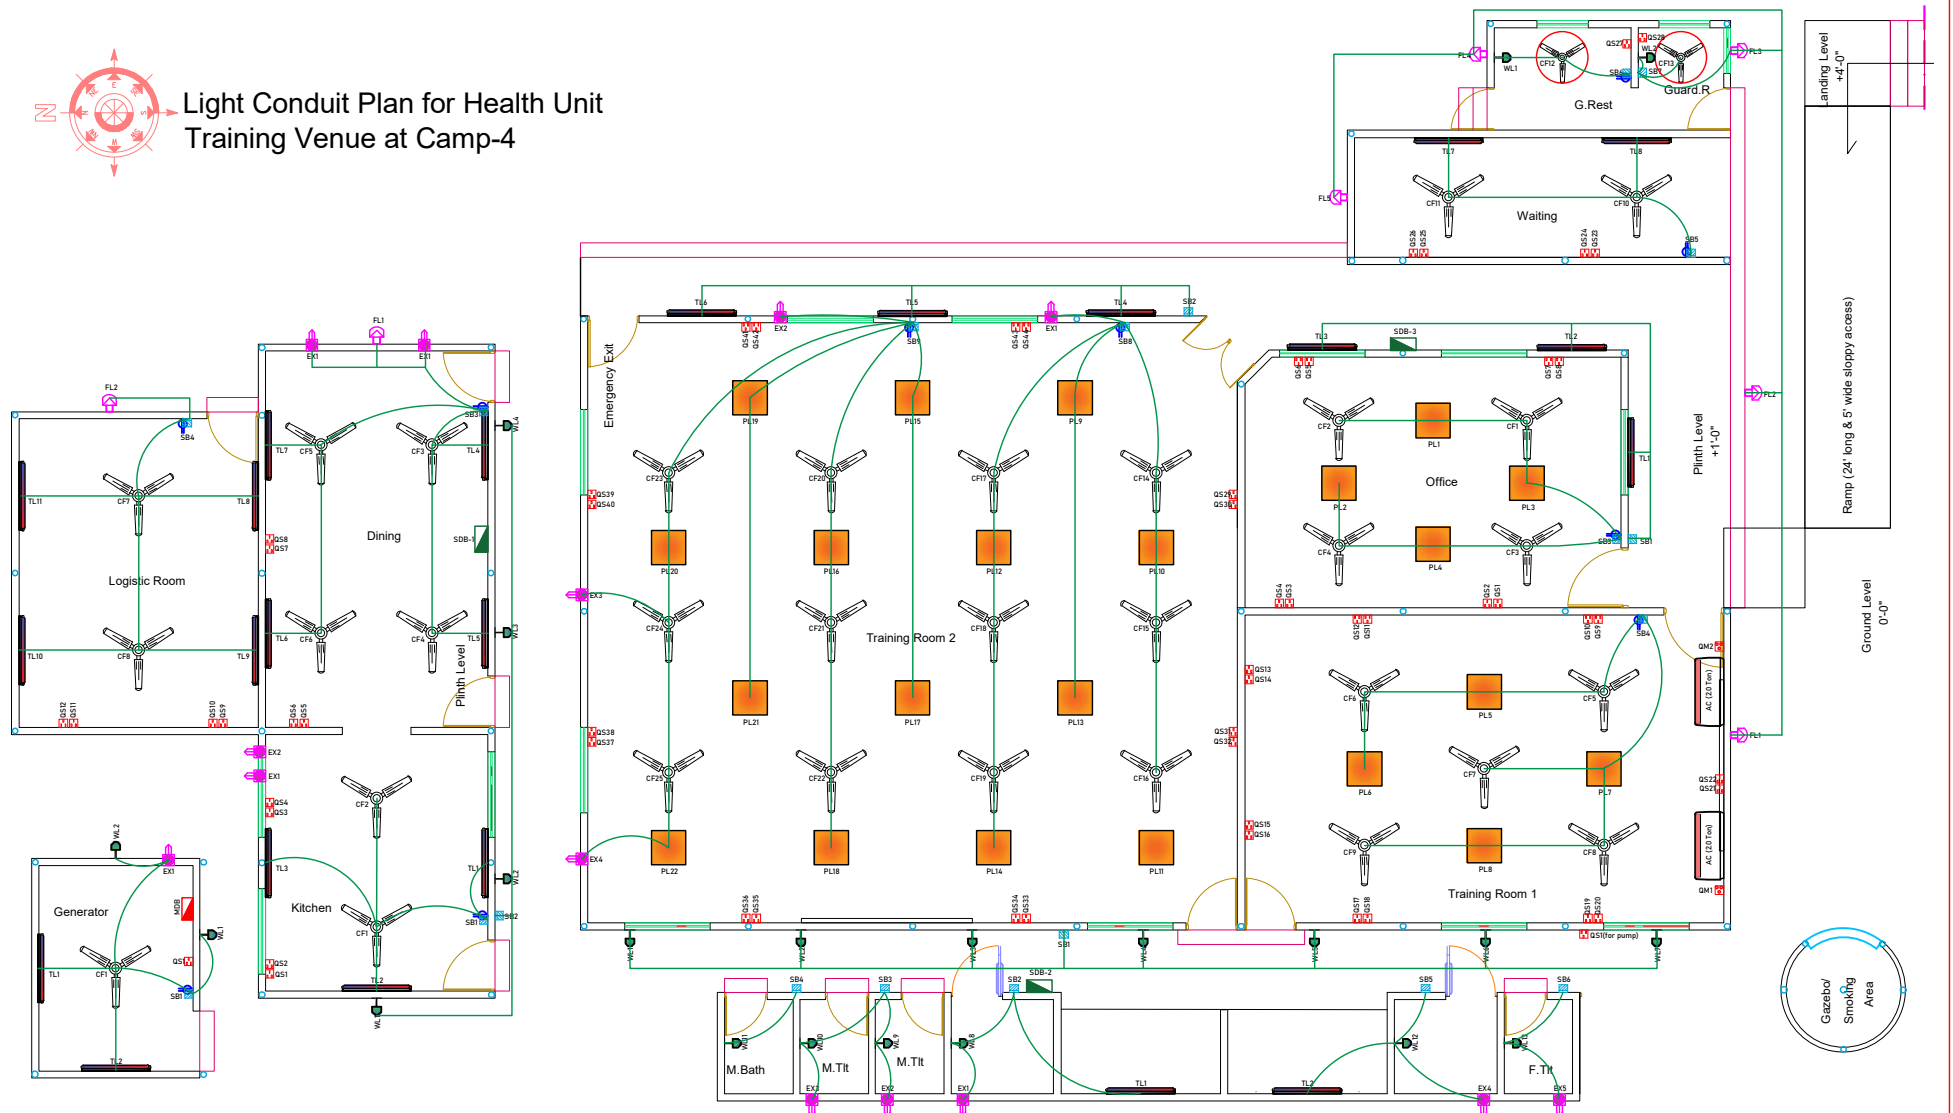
Light Conduit Plan for Health Unit
Training Venue at Camp-4

G.Rest
Guard.R
Waiting
Landing Level +4'-0"
Ramp (24' long & 5' wide sloppy access)
Plinth Level +1'-0"
Ground Level 0'-0"
Emergency Exit
Office
Training Room 2
Training Room 1
Logistic Room
Dining
Kitchen
Generator
Plinth Level
M.Bath
M.Tlt
M.Tlt
F.Tlt
Gazebo/ Smoking Area
SDB-1
SDB-2
SDB-3
MDB
AC (20 Ton)
AC (20 Ton)
QS1(for pump)